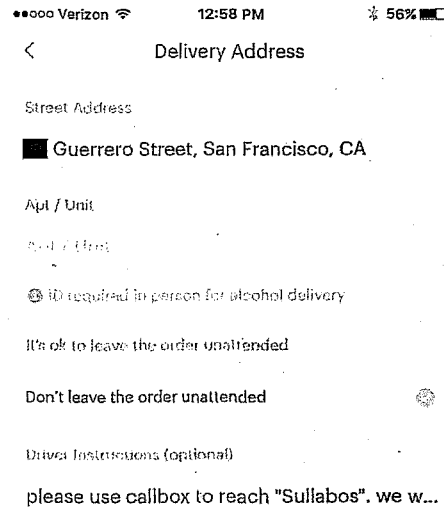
●●ooo Verizon 12:58 PM 56%

<

Delivery Address

Street Address

Guerrero Street, San Francisco, CA

Apt / Unit

Apt / Unit

ID required in person for alcohol delivery

It's ok to leave the order unattended

Don't leave the order unattended

Driver Instructions (optional)

please use callbox to reach "Sullabos". we w...